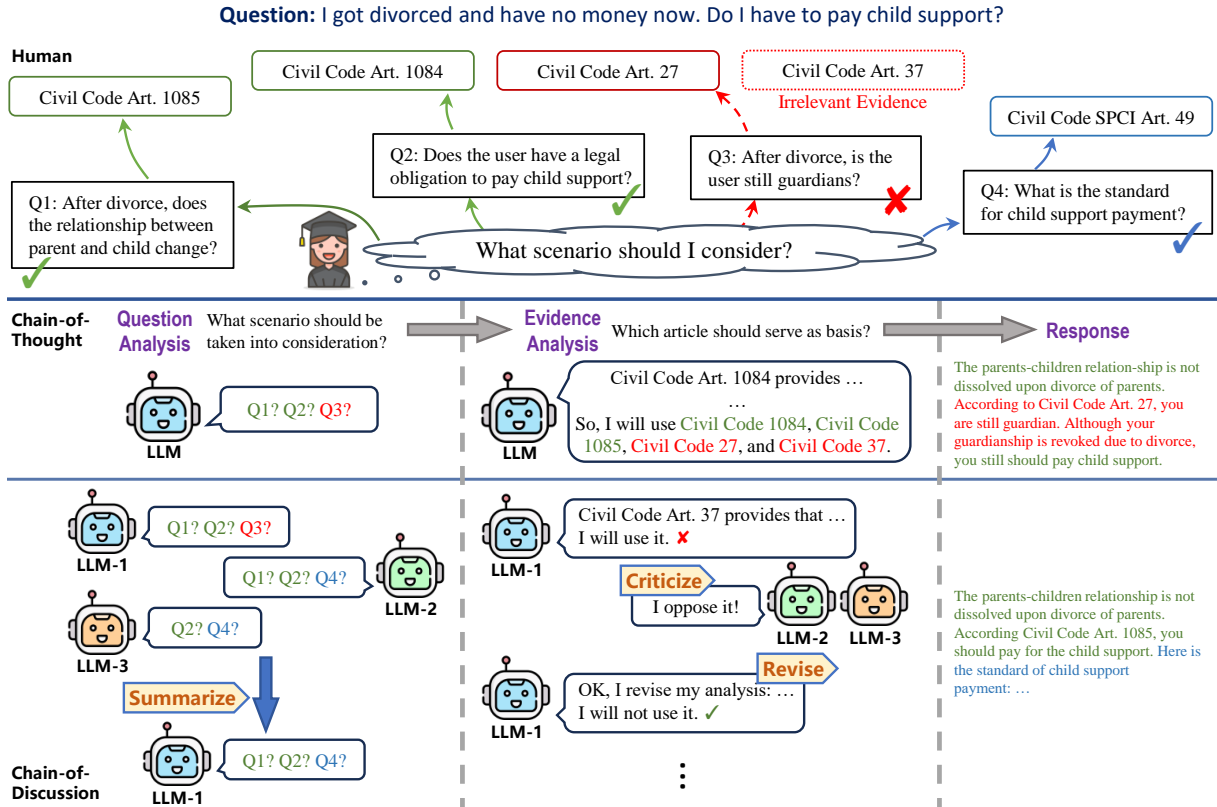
Question: I got divorced and have no money now. Do I have to pay child support?

Human

Civil Code Art. 1085

Civil Code Art. 1084

Civil Code Art. 27

Civil Code Art. 37

Irrelevant Evidence

Civil Code SPCI Art. 49

Q1: After divorce, does the relationship between parent and child change?

Q2: Does the user have a legal obligation to pay child support?

Q3: After divorce, is the user still guardians?

Q4: What is the standard for child support payment?

What scenario should I consider?

Chain-of-Thought

Question Analysis

What scenario should be taken into consideration?

Evidence Analysis

Which article should serve as basis?

Response

Q1? Q2? Q3?

LLM

Civil Code Art. 1084 provides …
…
So, I will use Civil Code 1084, Civil Code 1085, Civil Code 27, and Civil Code 37.

LLM

The parents-children relation-ship is not dissolved upon divorce of parents. According to Civil Code Art. 27, you are still guardian. Although your guardianship is revoked due to divorce, you still should pay child support.

LLM-1

Q1? Q2? Q3?

Q1? Q2? Q4?

LLM-2

LLM-3

Q2? Q4?

Summarize

LLM-1

Q1? Q2? Q4?

Chain-of-Discussion

Civil Code Art. 37 provides that …
I will use it. ✘

LLM-1

Criticize

I oppose it!

LLM-2 LLM-3

Revise

OK, I revise my analysis: …
I will not use it. ✓

LLM-1

⋮

The parents-children relationship is not dissolved upon divorce of parents. According Civil Code Art. 1085, you should pay for the child support. Here is the standard of child support payment: …